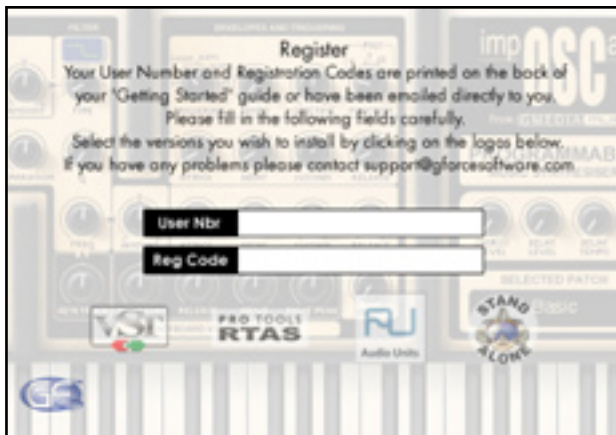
Register
Your User Number and Registration Codes are printed on the back of your 'Getting Started' guide or have been emailed directly to you.
Please fill in the following fields carefully.
Select the versions you wish to install by clicking on the logos below.
If you have any problems please contact support@gforcesoftware.com

User Nbr
Reg Code

VST
PRO TOOLS RTAS
Audio Units
STAND ALONE